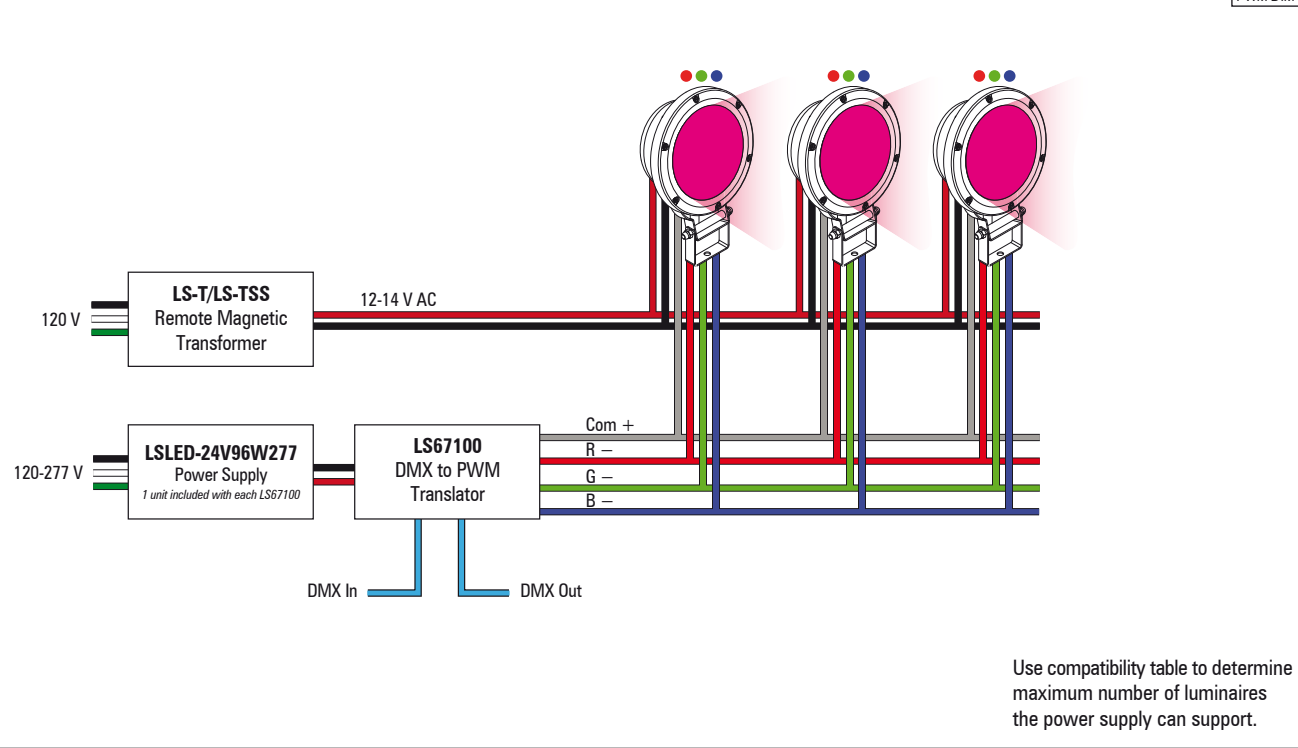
LS-T/LS-TSS
Remote Magnetic Transformer

120 V

12-14 V AC

LSLED-24V96W277
Power Supply
1 unit included with each LS67100

120-277 V

LS67100
DMX to PWM Translator

Com +
R –
G –
B –

DMX In
DMX Out

Use compatibility table to determine maximum number of luminaires the power supply can support.